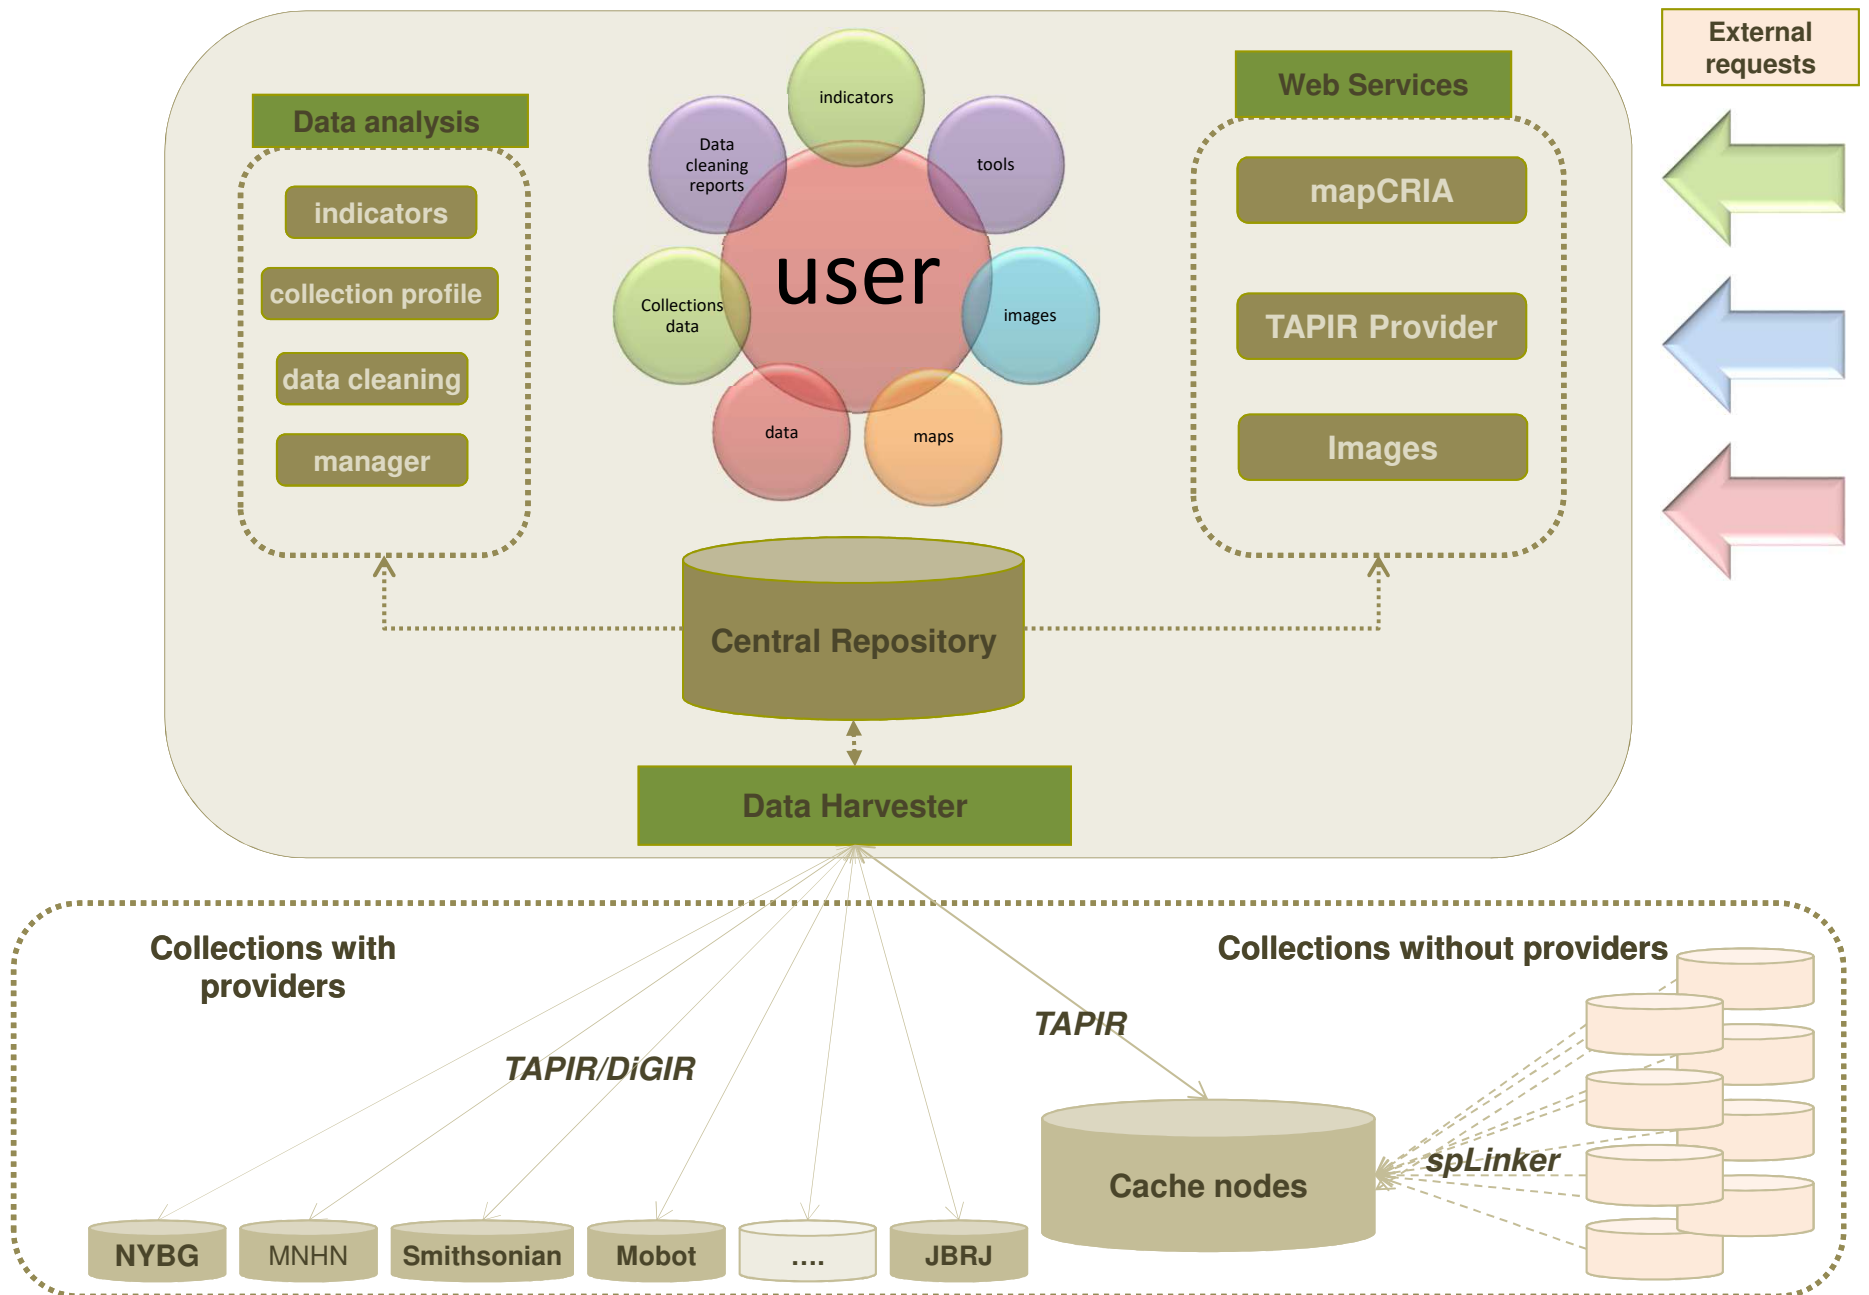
External requests

Data analysis

indicators

collection profile

data cleaning

manager

indicators

Data cleaning reports

tools

user

Collections data

images

data

maps

Web Services

mapCRIA

TAPIR Provider

Images

Central Repository

Data Harvester

Collections with providers

Collections without providers

TAPIR

TAPIR/DiGIR

spLinker

Cache nodes

NYBG

MNHN

Smithsonian

Mobot

....

JBRJ